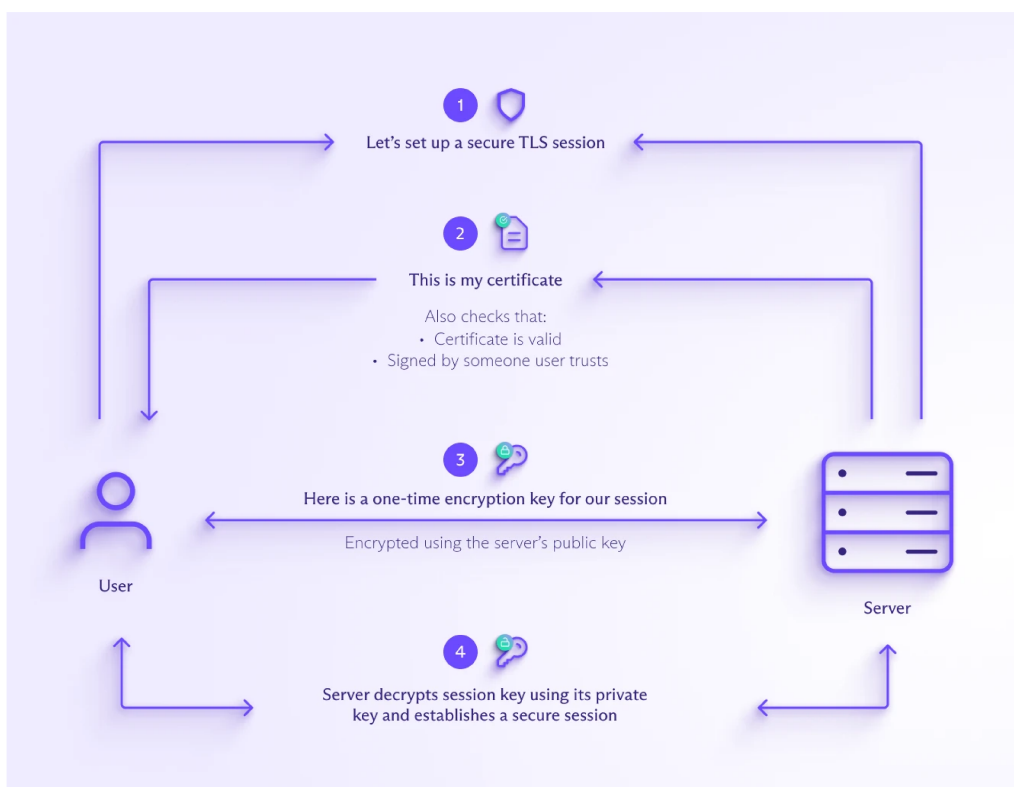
1

Let’s set up a secure TLS session

2

This is my certificate

Also checks that:
• Certificate is valid
• Signed by someone user trusts

3

Here is a one-time encryption key for our session

Encrypted using the server’s public key

User

Server

4

Server decrypts session key using its private key and establishes a secure session